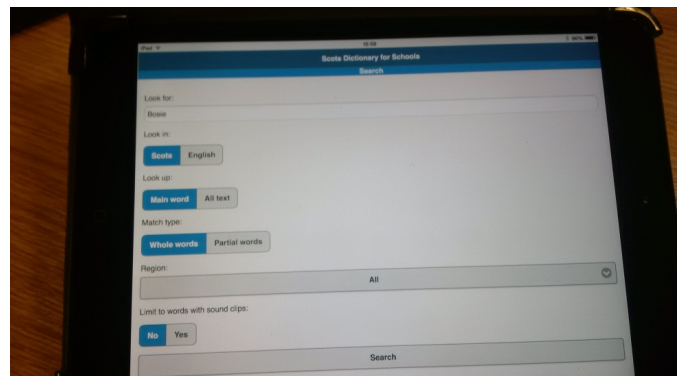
iPad

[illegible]

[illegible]

Scots Dictionary for Schools

Search

Look for:

Bosie

Look in:

Scots English

Look up:

Main word All text

Match type:

Whole words Partial words

Region:

All

Limit to words with sound clips:

No Yes

Search